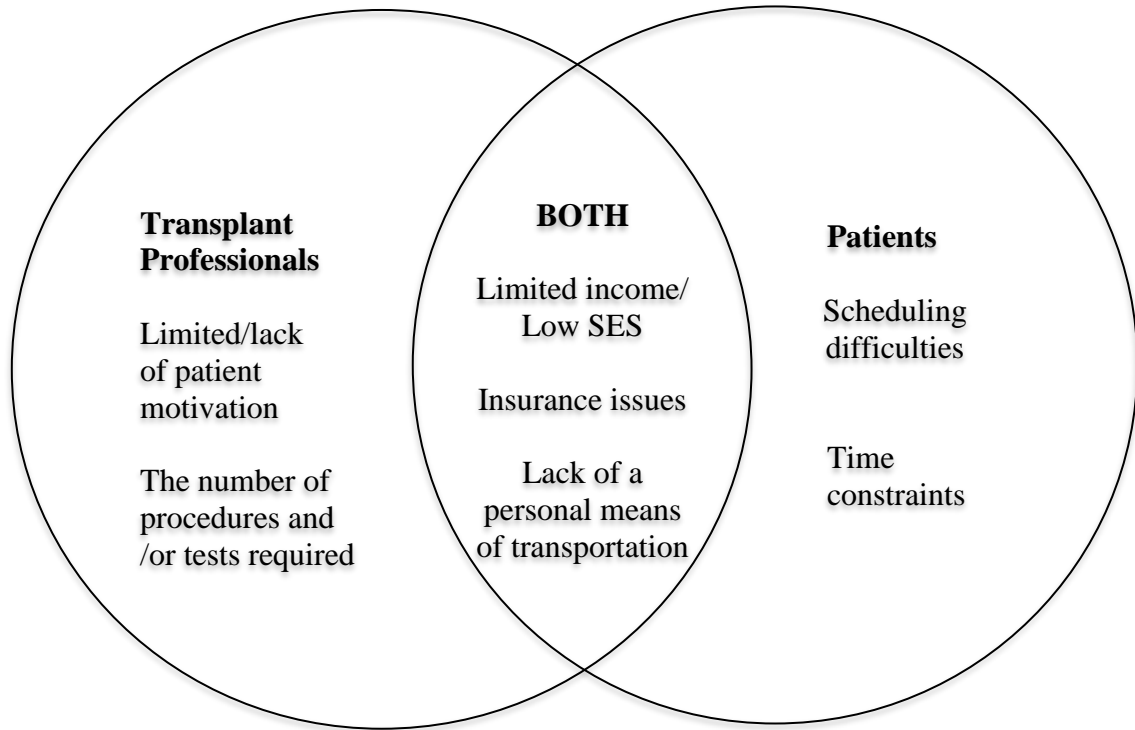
Transplant Professionals

Limited/lack of patient motivation

The number of procedures and /or tests required

BOTH

Limited income/ Low SES

Insurance issues

Lack of a personal means of transportation

Patients

Scheduling difficulties

Time constraints